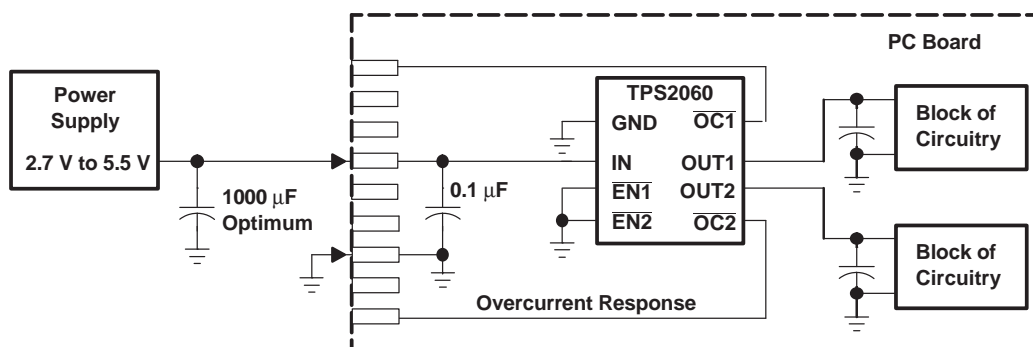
PC Board

Power Supply

2.7 V to 5.5 V

1000 μF Optimum

0.1 μF

TPS2060

GND

$\overline{OC1}$

IN

OUT1

$\overline{EN1}$

OUT2

$\overline{EN2}$

$\overline{OC2}$

Block of Circuitry

Block of Circuitry

Overcurrent Response